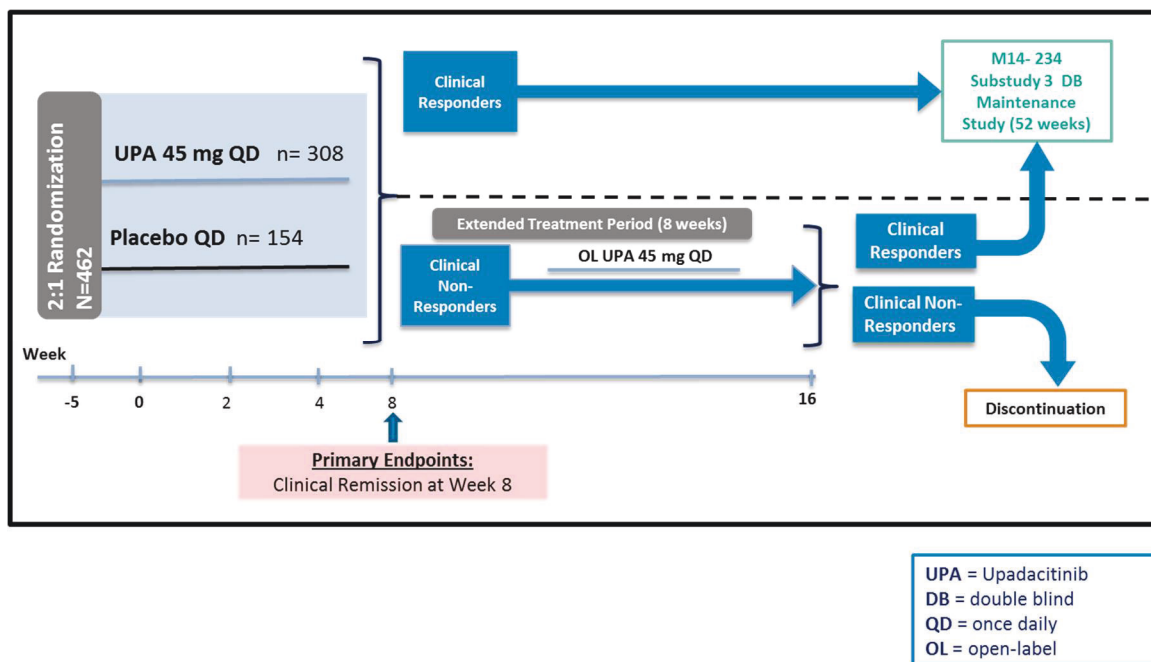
2:1 Randomization
N=462

UPA 45 mg QD n= 308

Placebo QD n= 154

Clinical Responders

M14- 234
Substudy 3 DB
Maintenance
Study (52 weeks)

Extended Treatment Period (8 weeks)

OL UPA 45 mg QD

Clinical Non-Responders

Clinical Responders

Clinical Non-Responders

Discontinuation

Week

-5 0 2 4 8 16

Primary Endpoints:
Clinical Remission at Week 8

UPA = Upadacitinib
DB = double blind
QD = once daily
OL = open-label